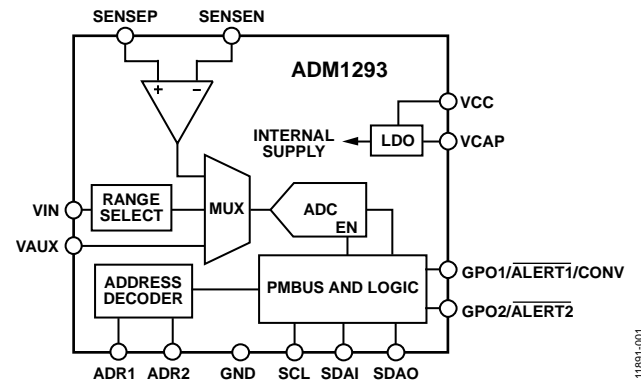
SENSEP
SENSEN
ADM1293
+
−
VCC
INTERNAL SUPPLY
LDO
VCAP
VIN
RANGE SELECT
MUX
ADC
EN
VAUX
GPO1/$\overline{\text{ALERT1}}$/CONV
ADDRESS DECODER
PMBUS AND LOGIC
GPO2/$\overline{\text{ALERT2}}$
ADR1
ADR2
GND
SCL
SDAI
SDAO
11891-001